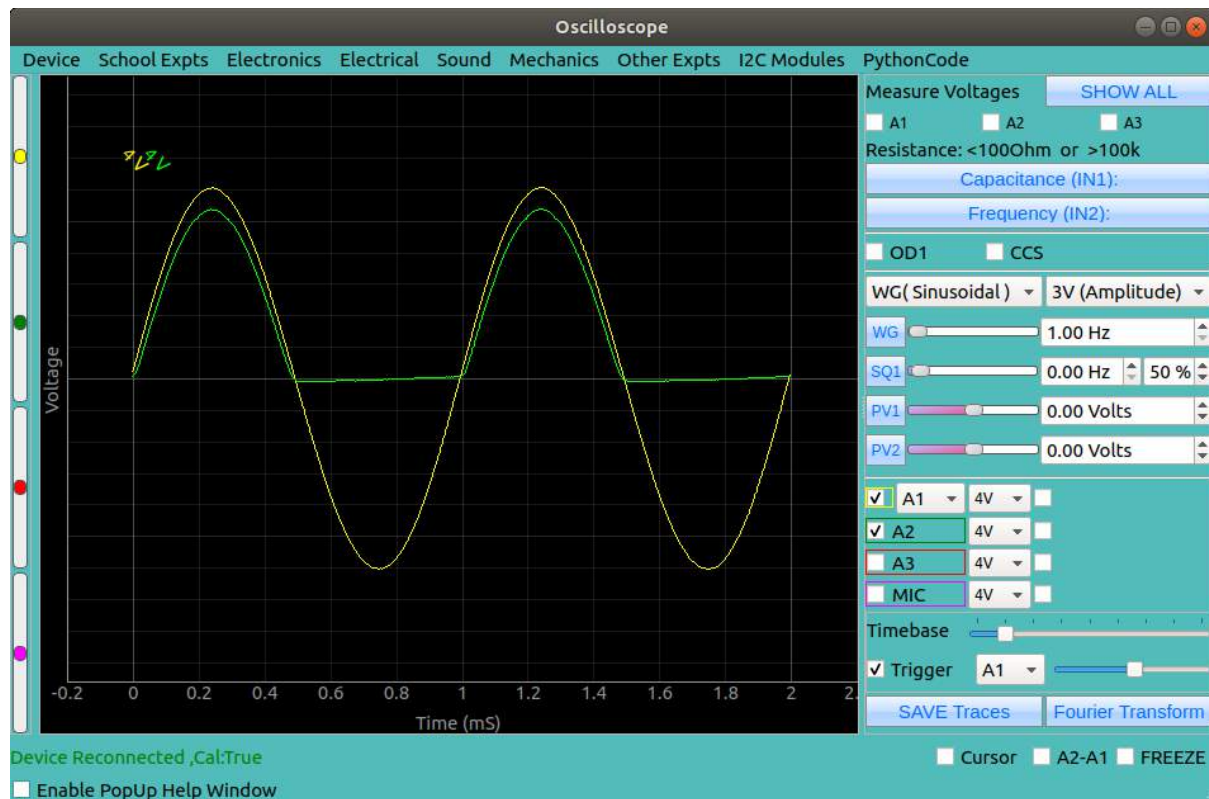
Oscilloscope

Device School Expts Electronics Electrical Sound Mechanics Other Expts I2C Modules PythonCode

Measure Voltages SHOW ALL
A1 A2 A3
Resistance: <100Ohm or >100k
Capacitance (IN1):
Frequency (IN2):
OD1 CCS
WG( Sinusoidal ) 3V (Amplitude)
WG 1.00 Hz
SQ1 0.00 Hz 50 %
PV1 0.00 Volts
PV2 0.00 Volts
✓ A1 4V
✓ A2 4V
A3 4V
MIC 4V
Timebase
✓ Trigger A1
SAVE Traces Fourier Transform

Voltage
-0.2 0 0.2 0.4 0.6 0.8 1 1.2 1.4 1.6 1.8 2 2.
Time (mS)

Device Reconnected ,Cal:True
Cursor A2-A1 FREEZE
Enable PopUp Help Window